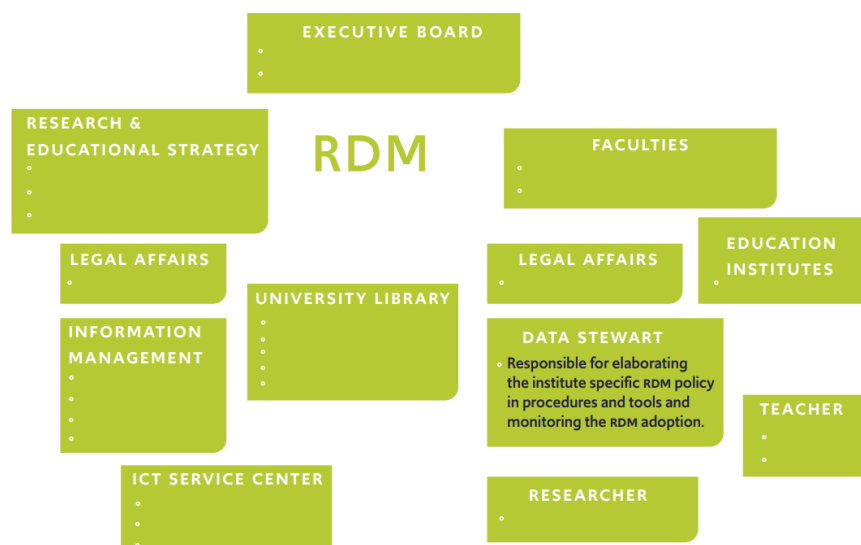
EXECUTIVE BOARD

RESEARCH & EDUCATIONAL STRATEGY

RDM

FACULTIES

LEGAL AFFAIRS

LEGAL AFFAIRS

EDUCATION INSTITUTES

UNIVERSITY LIBRARY

INFORMATION MANAGEMENT

DATA STEWART

Responsible for elaborating the institute specific RDM policy in procedures and tools and monitoring the RDM adoption.

TEACHER

ICT SERVICE CENTER

RESEARCHER